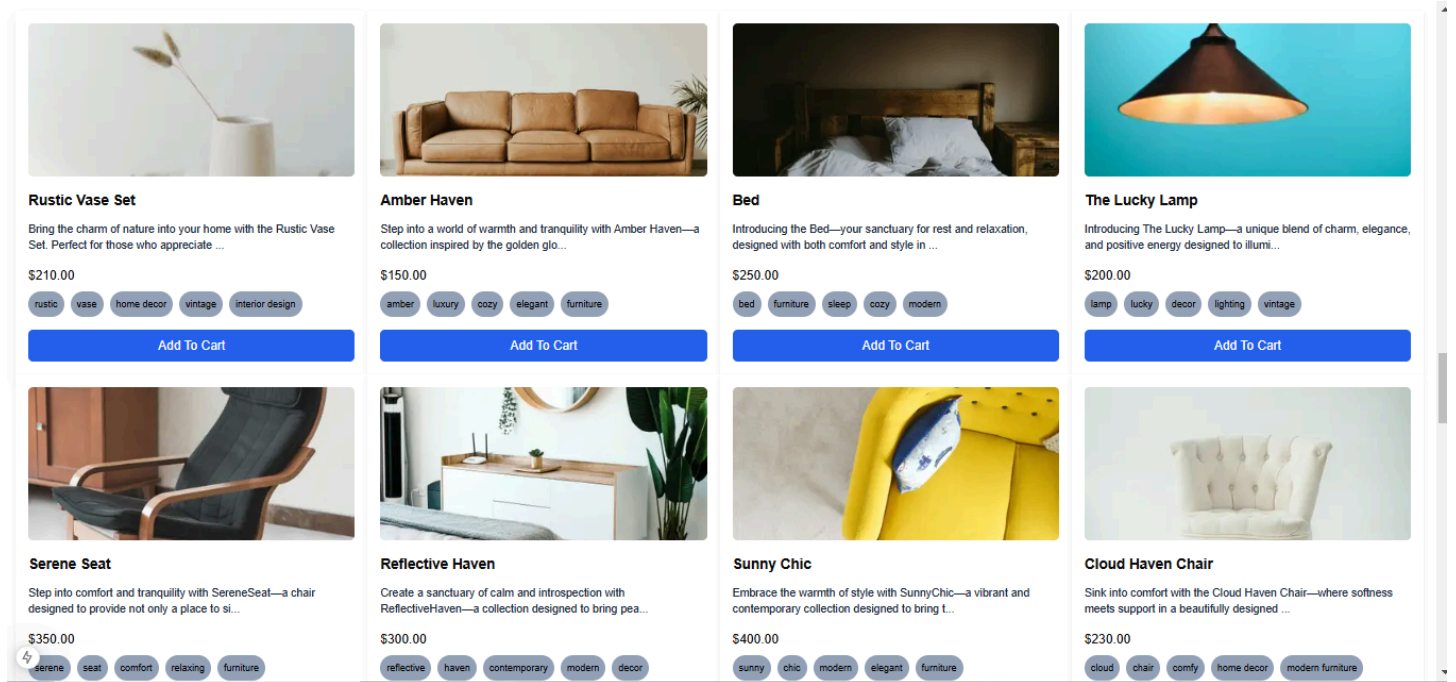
Rustic Vase Set

Bring the charm of nature into your home with the Rustic Vase Set. Perfect for those who appreciate ...

$210.00

rustic vase home decor vintage interior design

Add To Cart

Amber Haven

Step into a world of warmth and tranquility with Amber Haven—a collection inspired by the golden glo...

$150.00

amber luxury cozy elegant furniture

Add To Cart

Bed

Introducing the Bed—your sanctuary for rest and relaxation, designed with both comfort and style in ...

$250.00

bed furniture sleep cozy modern

Add To Cart

The Lucky Lamp

Introducing The Lucky Lamp—a unique blend of charm, elegance, and positive energy designed to illumi...

$200.00

lamp lucky decor lighting vintage

Add To Cart

Serene Seat

Step into comfort and tranquility with SereneSeat—a chair designed to provide not only a place to si...

$350.00

serene seat comfort relaxing furniture

Reflective Haven

Create a sanctuary of calm and introspection with ReflectiveHaven—a collection designed to bring pea...

$300.00

reflective haven contemporary modern decor

Sunny Chic

Embrace the warmth of style with SunnyChic—a vibrant and contemporary collection designed to bring t...

$400.00

sunny chic modern elegant furniture

Cloud Haven Chair

Sink into comfort with the Cloud Haven Chair—where softness meets support in a beautifully designed ...

$230.00

cloud chair comfy home decor modern furniture